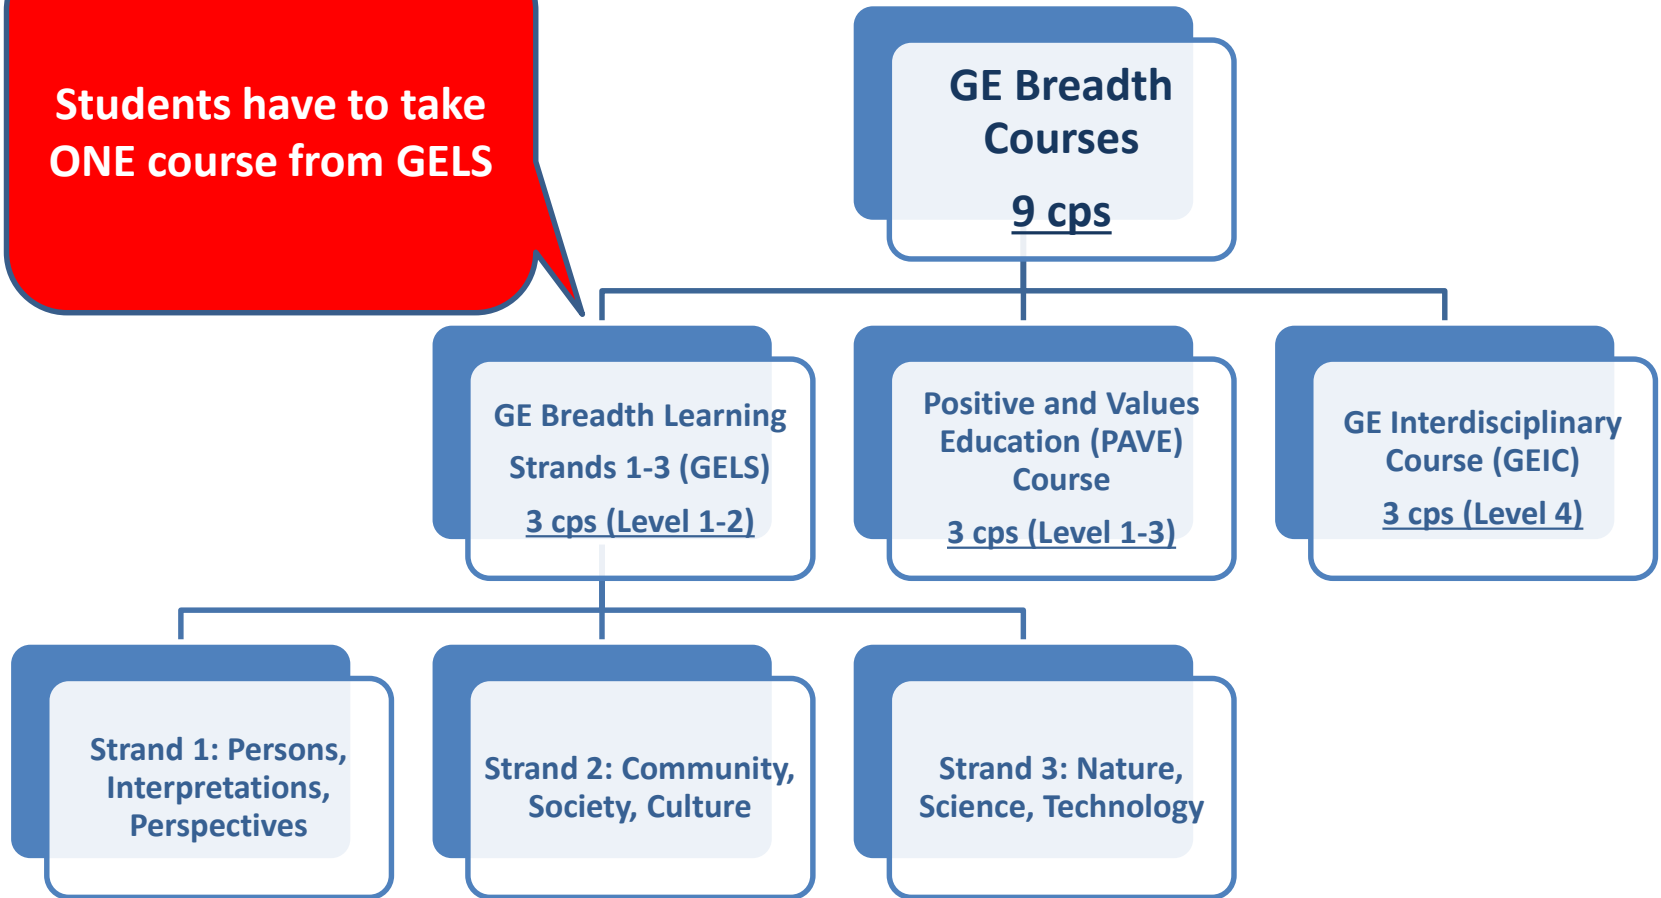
Students have to take ONE course from GELS

GE Breadth Courses

9 cps

GE Breadth Learning Strands 1-3 (GELS)

3 cps (Level 1-2)

Positive and Values Education (PAVE) Course

3 cps (Level 1-3)

GE Interdisciplinary Course (GEIC)

3 cps (Level 4)

Strand 1: Persons, Interpretations, Perspectives

Strand 2: Community, Society, Culture

Strand 3: Nature, Science, Technology